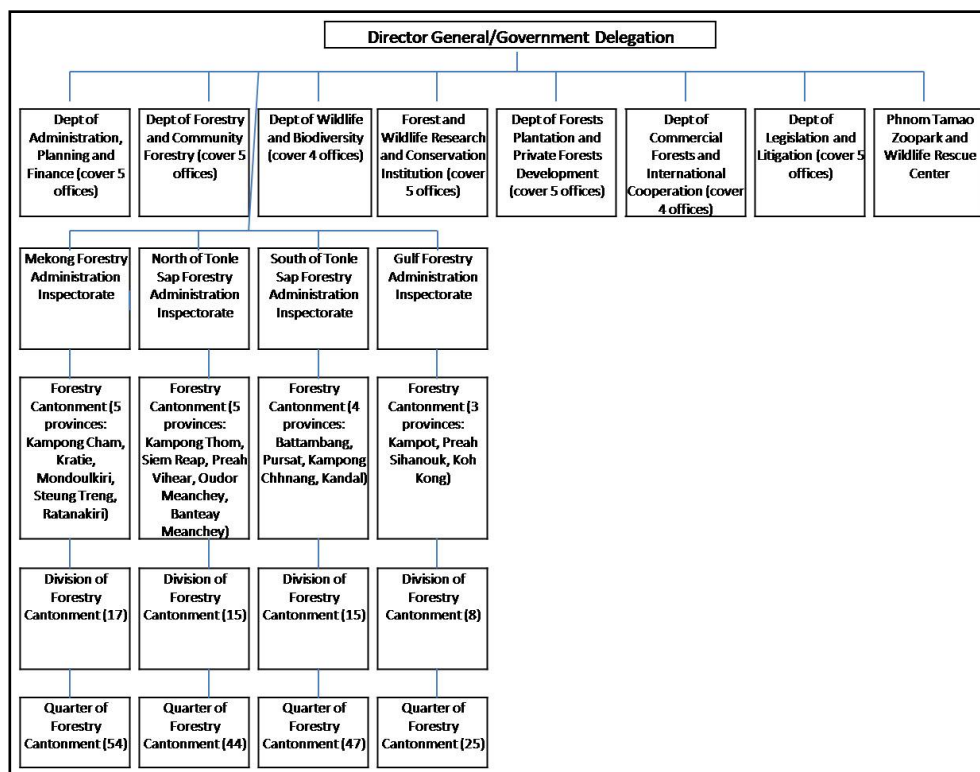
Director General/Government Delegation

Dept of Administration, Planning and Finance (cover 5 offices)

Dept of Forestry and Community Forestry (cover 5 offices)

Dept of Wildlife and Biodiversity (cover 4 offices)

Forest and Wildlife Research and Conservation Institution (cover 5 offices)

Dept of Forests Plantation and Private Forests Development (cover 5 offices)

Dept of Commercial Forests and International Cooperation (cover 4 offices)

Dept of Legislation and Litigation (cover 5 offices)

Phnom Tamao Zoopark and Wildlife Rescue Center

Mekong Forestry Administration Inspectorate

Forestry Cantonment (5 provinces: Kampong Cham, Kratie, Mondoulkiri, Steung Treng, Ratanakiri)

Division of Forestry Cantonment (17)

Quarter of Forestry Cantonment (54)

North of Tonle Sap Forestry Administration Inspectorate

Forestry Cantonment (5 provinces: Kampong Thom, Siem Reap, Preah Vihear, Oudor Meanchey, Banteay Meanchey)

Division of Forestry Cantonment (15)

Quarter of Forestry Cantonment (44)

South of Tonle Sap Forestry Administration Inspectorate

Forestry Cantonment (4 provinces: Battambang, Pursat, Kampong Chhnang, Kandal)

Division of Forestry Cantonment (15)

Quarter of Forestry Cantonment (47)

Gulf Forestry Administration Inspectorate

Forestry Cantonment (3 provinces: Kampot, Preah Sihanouk, Koh Kong)

Division of Forestry Cantonment (8)

Quarter of Forestry Cantonment (25)